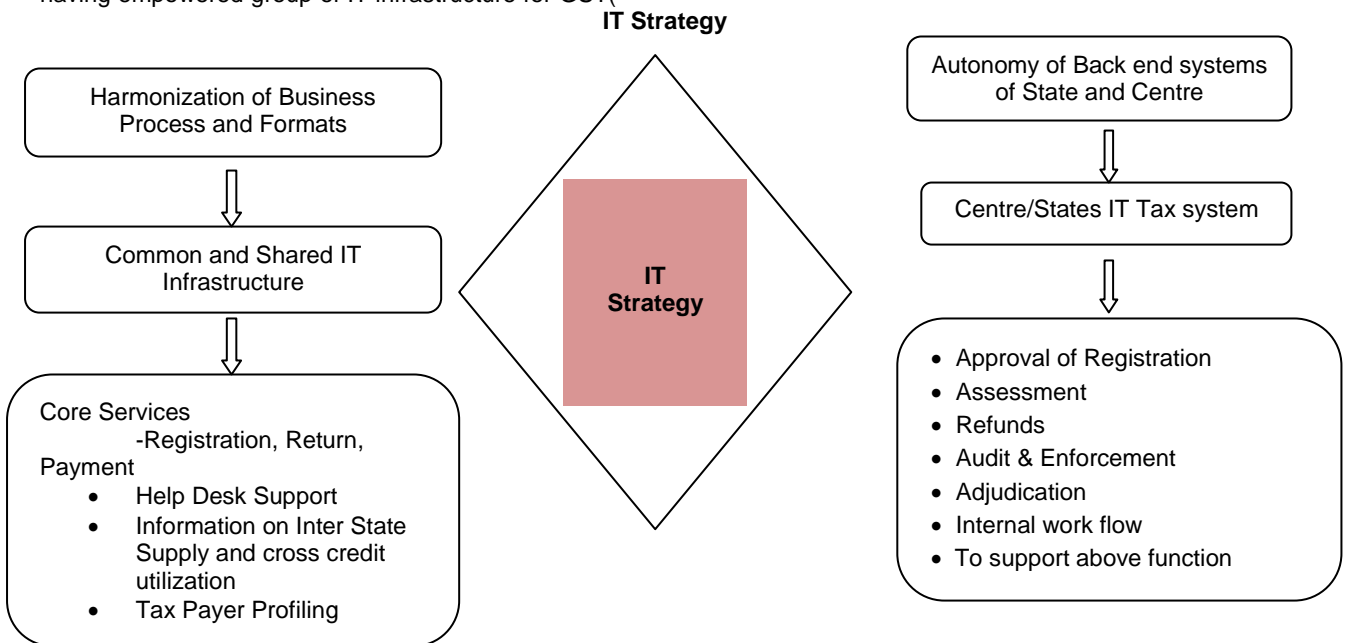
having empowered group of IT infrastructure for GST(

IT Strategy

Harmonization of Business Process and Formats

Common and Shared IT Infrastructure

Core Services
-Registration, Return, Payment
- Help Desk Support
- Information on Inter State Supply and cross credit utilization
- Tax Payer Profiling

IT Strategy

Autonomy of Back end systems of State and Centre

Centre/States IT Tax system

- Approval of Registration
- Assessment
- Refunds
- Audit & Enforcement
- Adjudication
- Internal work flow
- To support above function